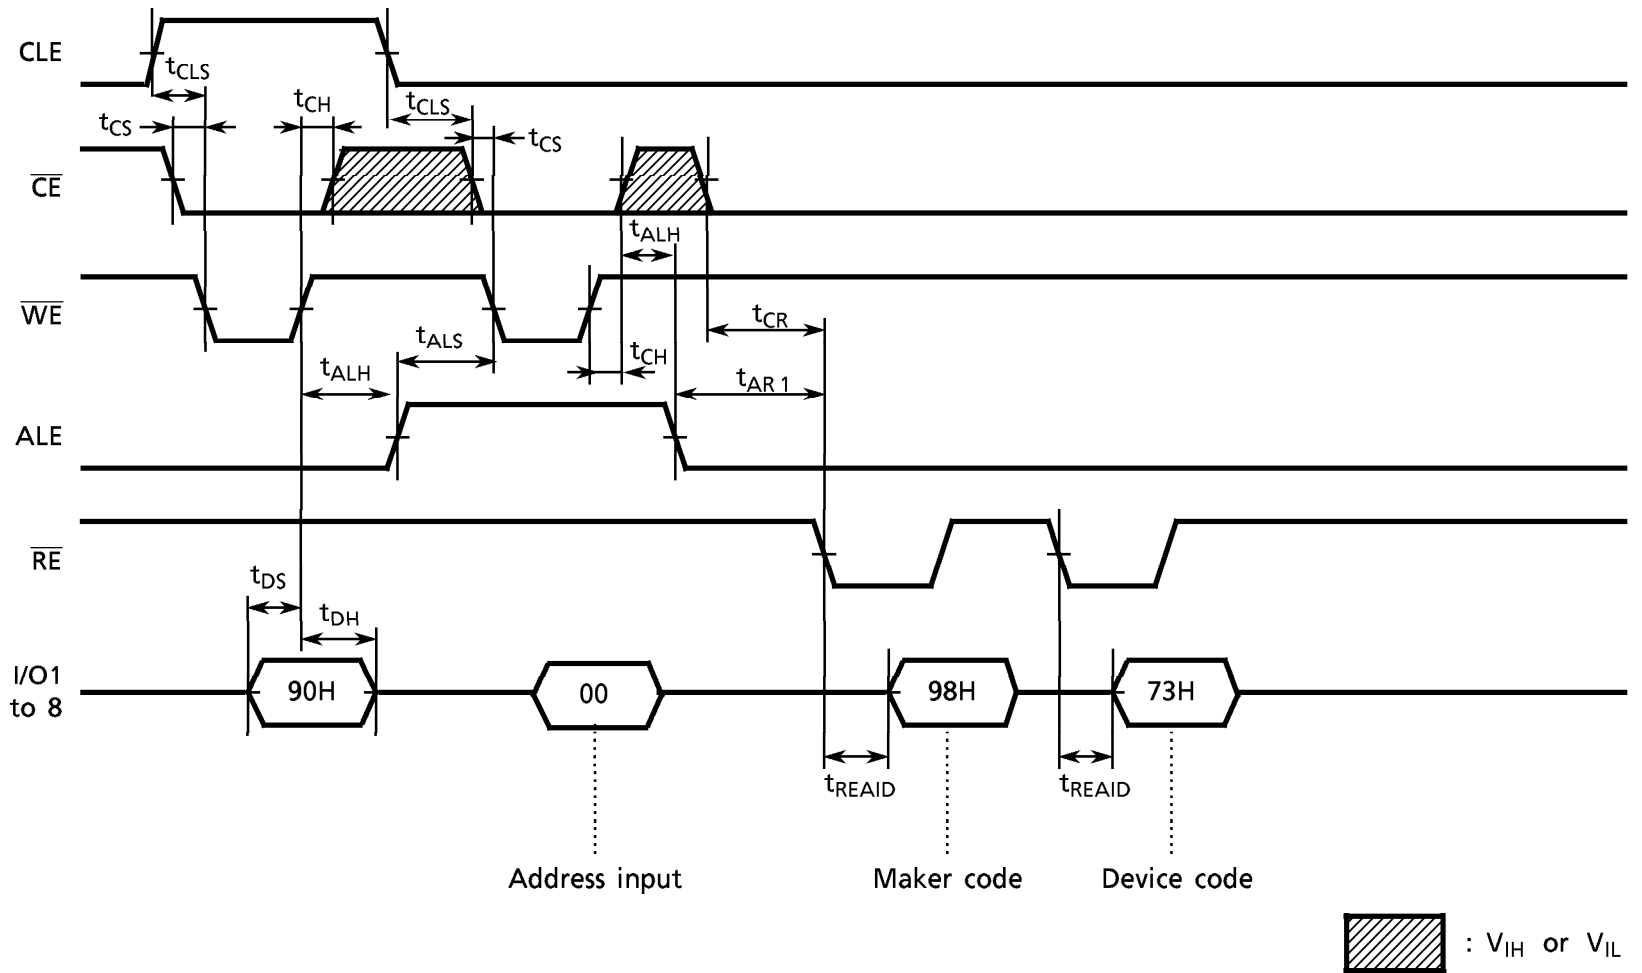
CLE

$t_{CLS}$

$t_{CS}$

$t_{CH}$

$t_{CLS}$

$t_{CS}$

$\overline{CE}$

$t_{ALH}$

$\overline{WE}$

$t_{CR}$

$t_{ALS}$

$t_{CH}$

$t_{ALH}$

$t_{AR1}$

ALE

$\overline{RE}$

$t_{DS}$

$t_{DH}$

I/O1 to 8

90H

00

98H

73H

$t_{REAID}$

$t_{REAID}$

Address input

Maker code

Device code

: $V_{IH}$ or $V_{IL}$